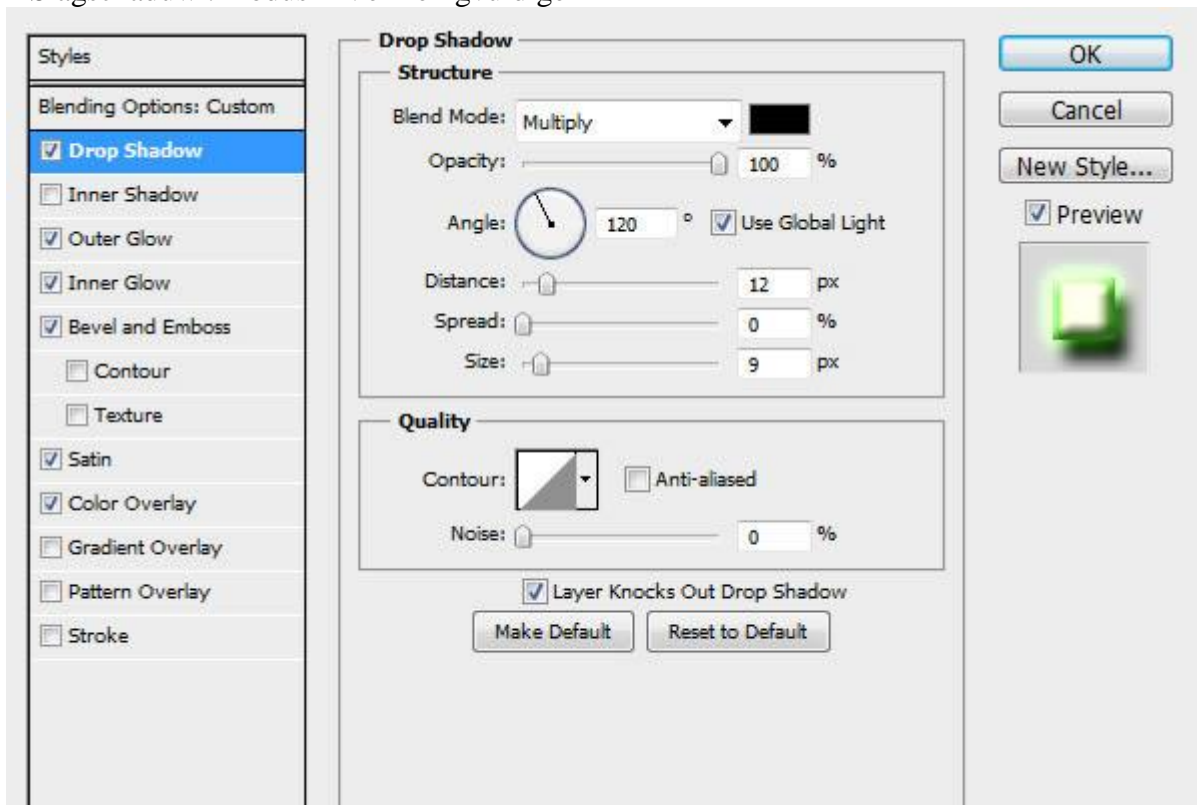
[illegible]

Styles
Blending Options: Custom
Drop Shadow
Inner Shadow
Outer Glow
Inner Glow
Bevel and Emboss
Contour
Texture
Satin
Color Overlay
Gradient Overlay
Pattern Overlay
Stroke

Drop Shadow
Structure
Blend Mode: Multiply
Opacity: 100 %
Angle: 120 ° Use Global Light
Distance: 12 px
Spread: 0 %
Size: 9 px

Quality
Contour: Anti-aliased
Noise: 0 %

Layer Knocks Out Drop Shadow
Make Default
Reset to Default

OK
Cancel
New Style...
Preview